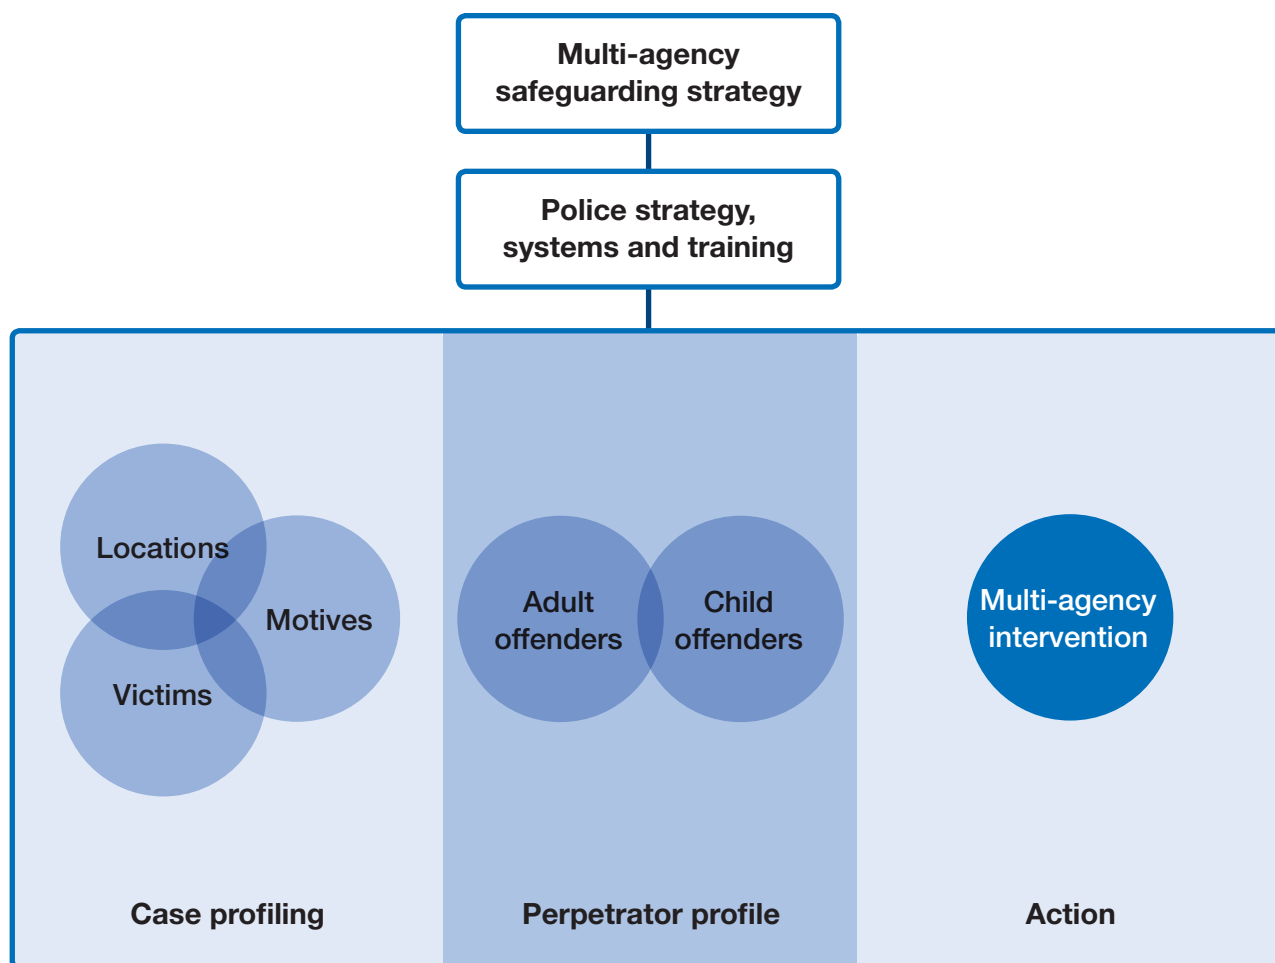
Multi-agency safeguarding strategy

Police strategy, systems and training

Locations

Motives

Victims

Case profiling

Adult offenders

Child offenders

Perpetrator profile

Multi-agency intervention

Action